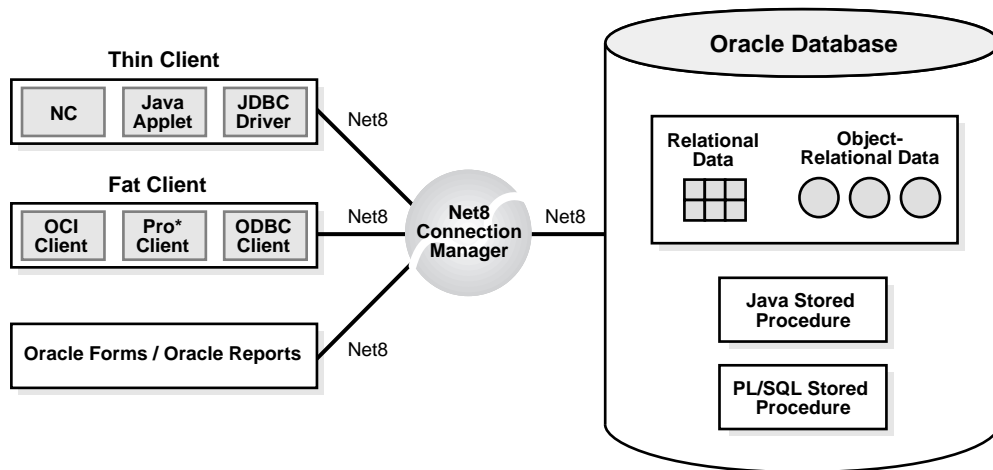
Thin Client

NC

Java Applet

JDBC Driver

Fat Client

OCI Client

Pro* Client

ODBC Client

Oracle Forms / Oracle Reports

Net8

Net8

Net8

Net8 Connection Manager

Net8

Oracle Database

Relational Data

Object-Relational Data

Java Stored Procedure

PL/SQL Stored Procedure